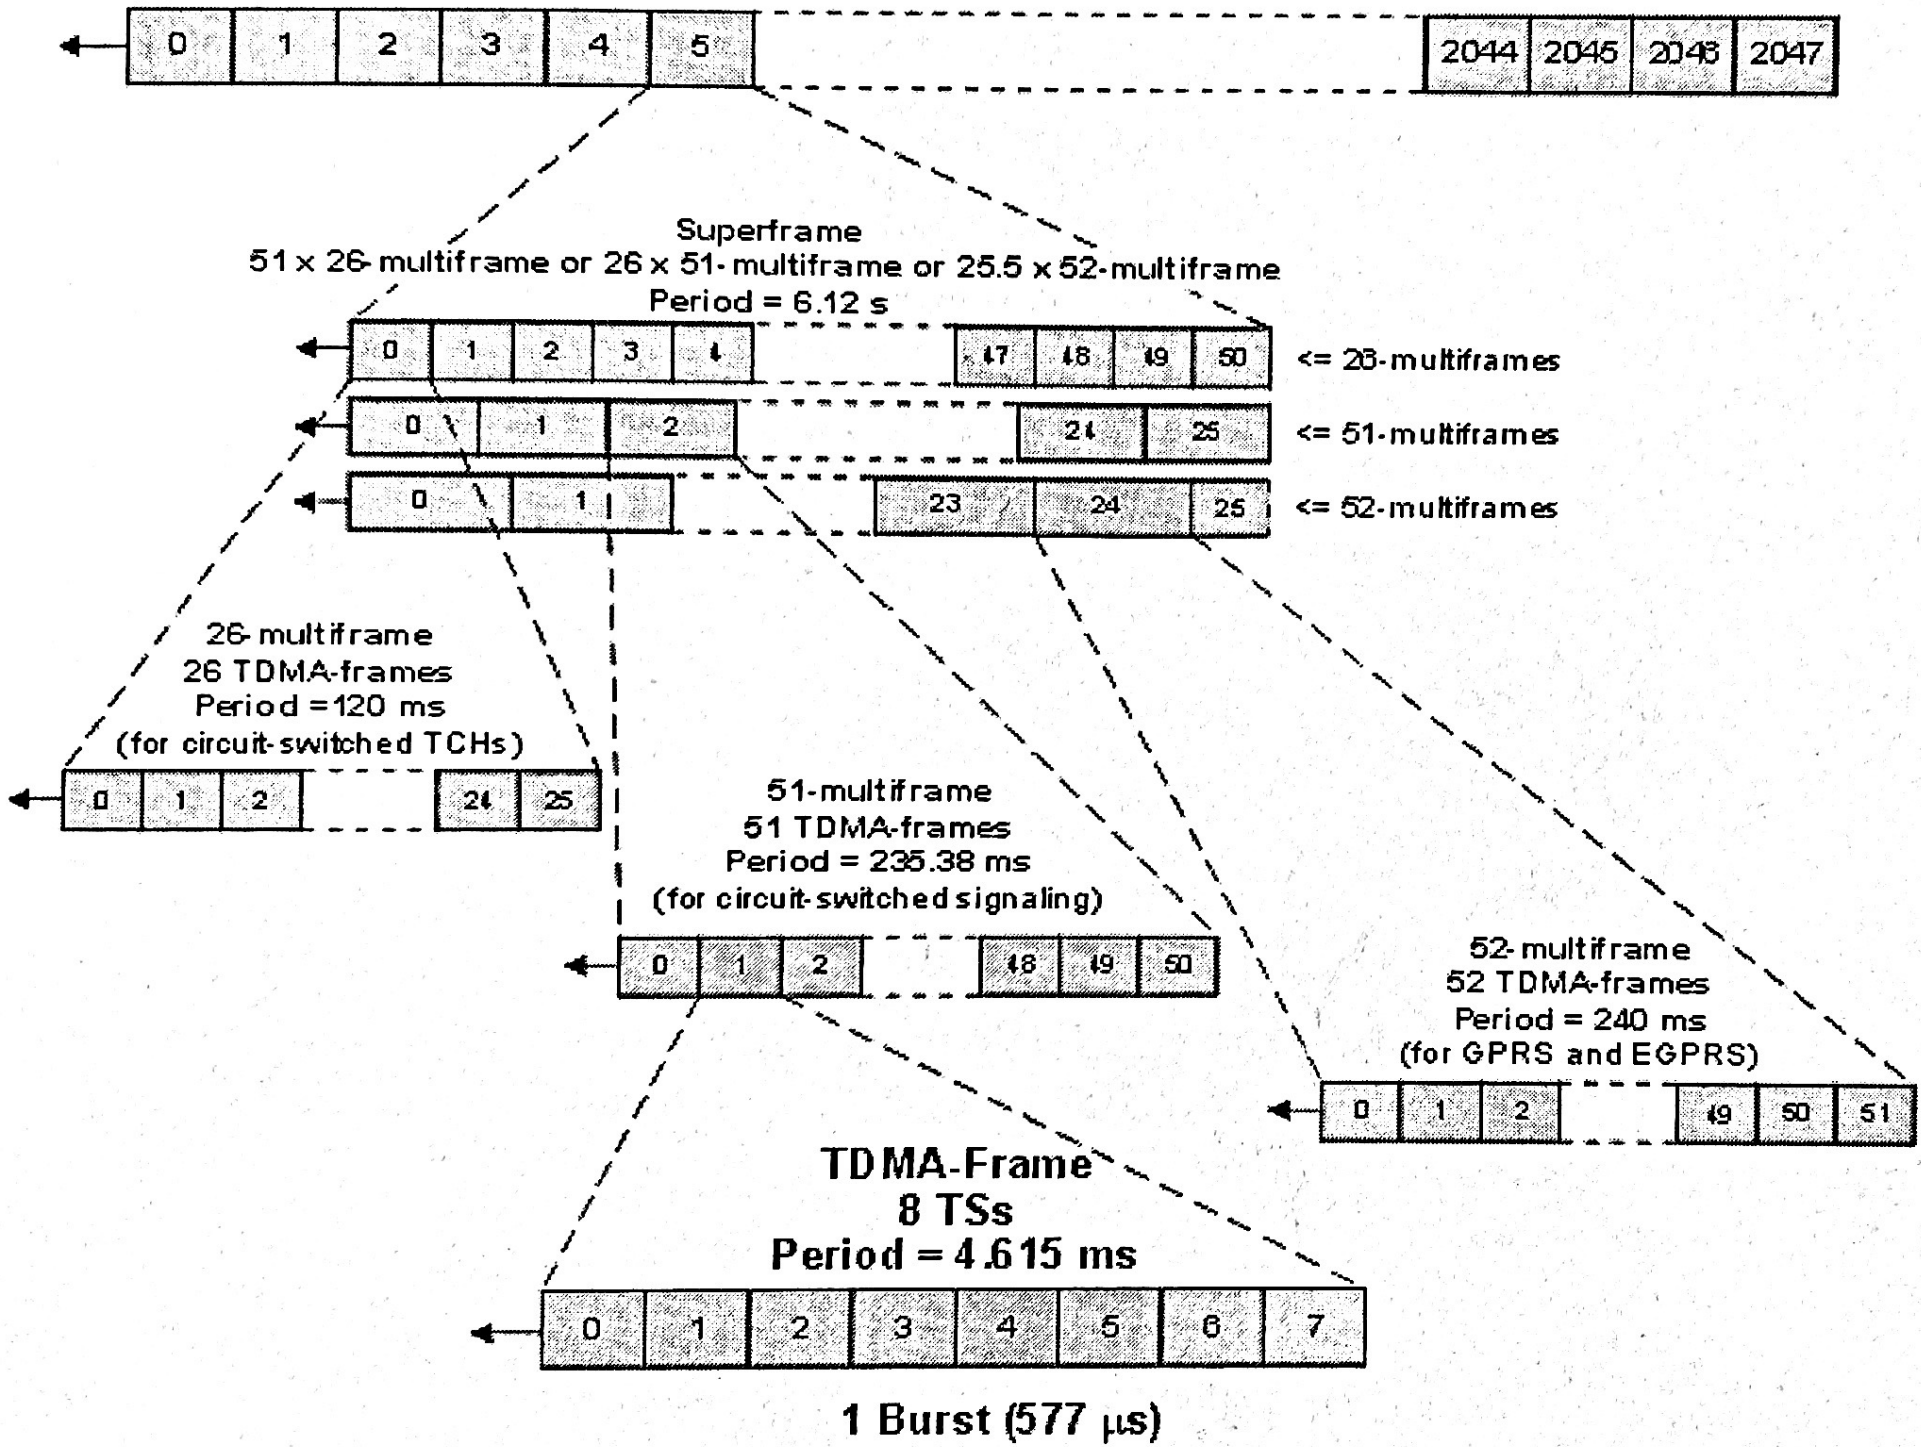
0 1 2 3 4 5 2044 2045 2046 2047

Superframe
51 x 26-multiframe or 26 x 51-multiframe or 25.5 x 52-multiframe
Period = 6.12 s

0 1 2 3 4 47 48 49 50 <= 26-multiframes

0 1 2 24 25 <= 51-multiframes

0 1 23 24 25 <= 52-multiframes

26-multiframe
26 TDMA-frames
Period = 120 ms
(for circuit-switched TCHs)

0 1 2 24 25

51-multiframe
51 TDMA-frames
Period = 235.38 ms
(for circuit-switched signaling)

0 1 2 48 49 50

52-multiframe
52 TDMA-frames
Period = 240 ms
(for GPRS and EGPRS)

0 1 2 49 50 51

TDMA-Frame
8 TSs
Period = 4.615 ms

0 1 2 3 4 5 6 7

1 Burst (577 $\mu$s)